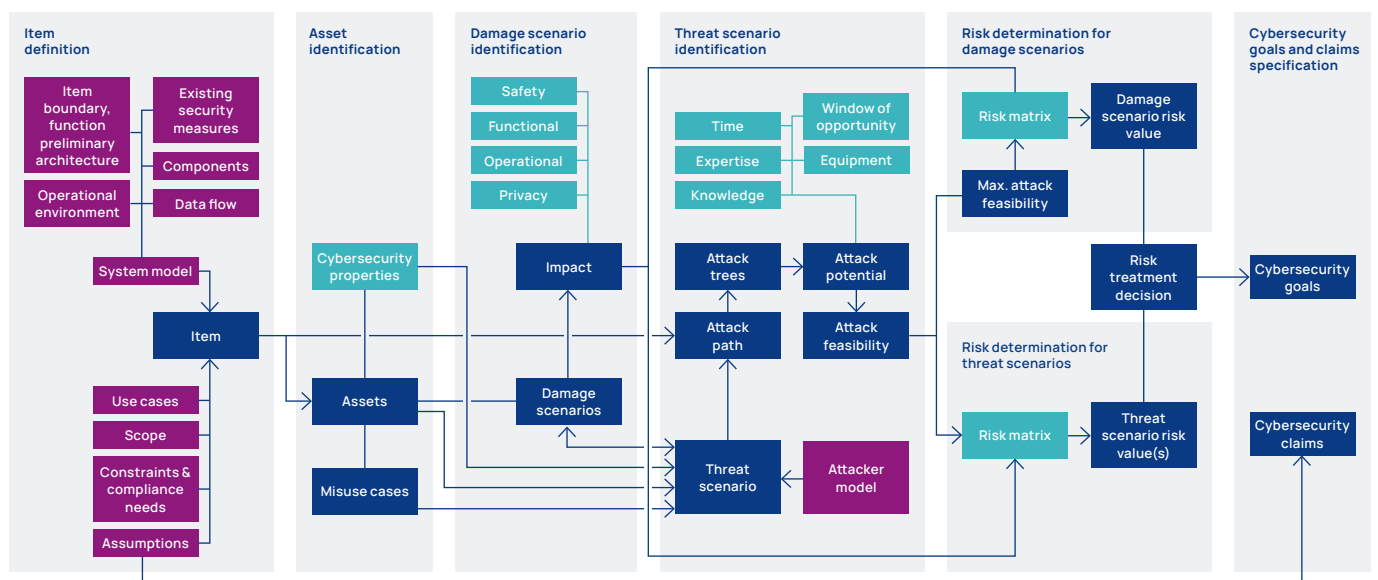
Item definition

Item boundary, function preliminary architecture

Existing security measures

Components

Operational environment

Data flow

System model

Item

Use cases

Scope

Constraints & compliance needs

Assumptions

Asset identification

Cybersecurity properties

Assets

Misuse cases

Damage scenario identification

Safety

Functional

Operational

Privacy

Impact

Damage scenarios

Threat scenario identification

Time

Window of opportunity

Expertise

Equipment

Knowledge

Attack trees

Attack potential

Attack path

Attack feasibility

Threat scenario

Attacker model

Risk determination for damage scenarios

Risk matrix

Damage scenario risk value

Max. attack feasibility

Risk treatment decision

Risk determination for threat scenarios

Risk matrix

Threat scenario risk value(s)

Cybersecurity goals and claims specification

Cybersecurity goals

Cybersecurity claims